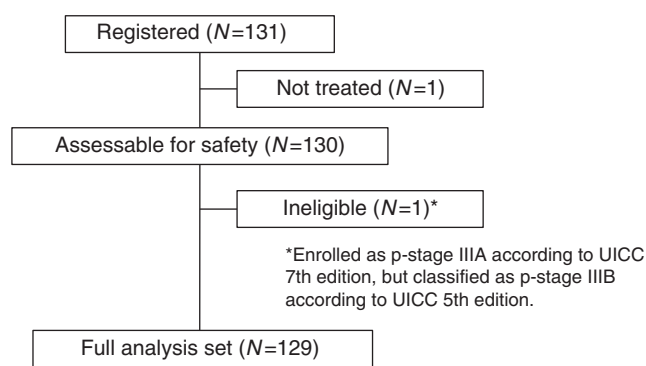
Registered ($N$=131)

Not treated ($N$=1)

Assessable for safety ($N$=130)

Ineligible ($N$=1)*

*Enrolled as p-stage IIIA according to UICC 7th edition, but classified as p-stage IIIB according to UICC 5th edition.

Full analysis set ($N$=129)